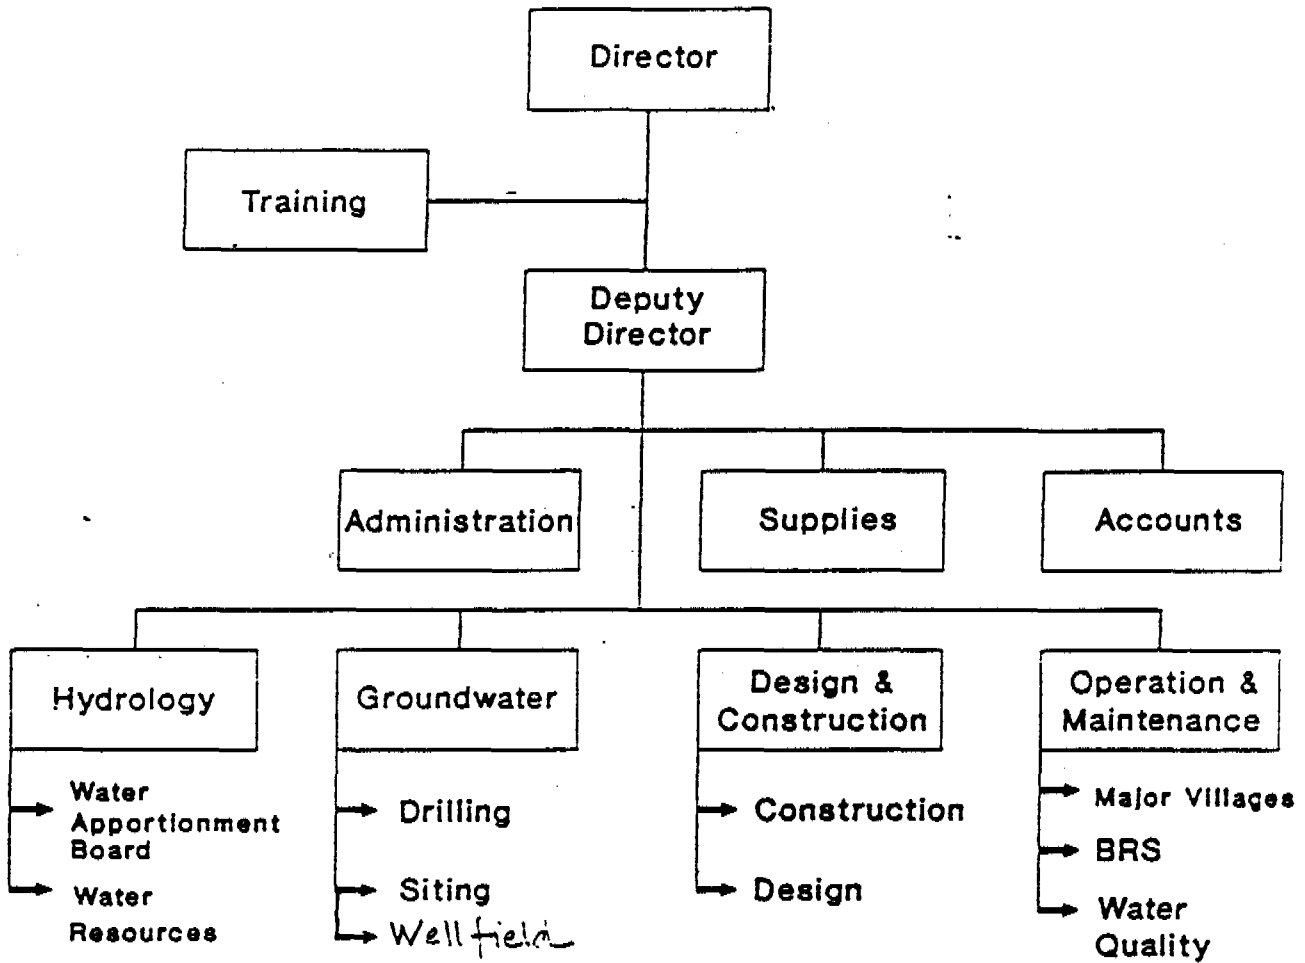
Director

Training

Deputy Director

Administration

Supplies

Accounts

Hydrology

Water Apportionment Board

Water Resources

Groundwater

Drilling

Siting

Wellfield

Design & Construction

Construction

Design

Operation & Maintenance

Major Villages

BRS

Water Quality